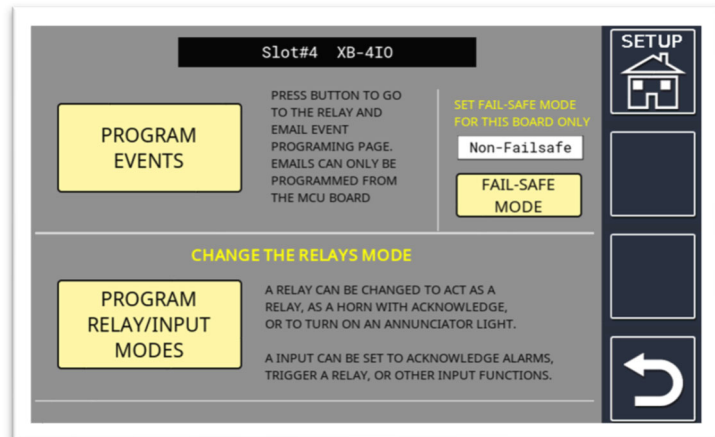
Slot#4 XB-4IO

PROGRAM EVENTS

PRESS BUTTON TO GO TO THE RELAY AND EMAIL EVENT PROGRAMING PAGE. EMAILS CAN ONLY BE PROGRAMMED FROM THE MCU BOARD

SET FAIL-SAFE MODE FOR THIS BOARD ONLY

Non-Failsafe

FAIL-SAFE MODE

CHANGE THE RELAYS MODE

PROGRAM RELAY/INPUT MODES

A RELAY CAN BE CHANGED TO ACT AS A RELAY, AS A HORN WITH ACKNOWLEDGE, OR TO TURN ON AN ANNUNCIATOR LIGHT.

A INPUT CAN BE SET TO ACKNOWLEDGE ALARMS, TRIGGER A RELAY, OR OTHER INPUT FUNCTIONS.

SETUP